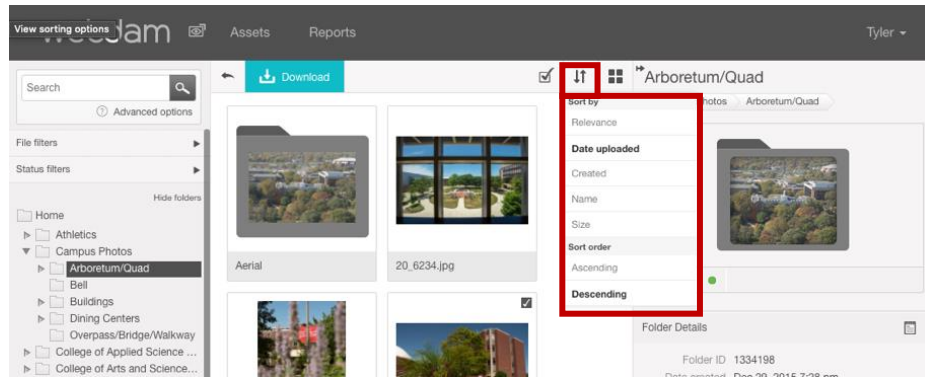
View sorting options
Assets Reports
Tyler
Search
Advanced options
File filters
Status filters
Hide folders
Home
Athletics
Campus Photos
Arboretum/Quad
Bell
Buildings
Dining Centers
Overpass/Bridge/Walkway
College of Applied Science ...
College of Arts and Science...
Download
Arboretum/Quad
hotos Arboretum/Quad
Sort by
Relevance
Date uploaded
Created
Name
Size
Sort order
Ascending
Descending
Aerial
20_6234.jpg
Folder Details
Folder ID 1334198
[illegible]